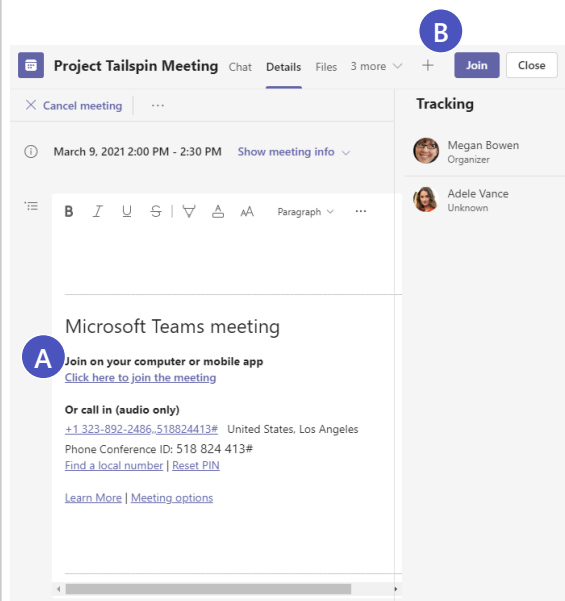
B

Project Tailspin Meeting Chat Details Files 3 more + Join Close

Cancel meeting ···

March 9, 2021 2:00 PM - 2:30 PM Show meeting info

B I U S A AA Paragraph ···

Microsoft Teams meeting

A

Join on your computer or mobile app
Click here to join the meeting

Or call in (audio only)
+1 323-892-2486,,518824413# United States, Los Angeles
Phone Conference ID: 518 824 413#
Find a local number | Reset PIN

Learn More | Meeting options

Tracking

Megan Bowen
Organizer

Adele Vance
Unknown